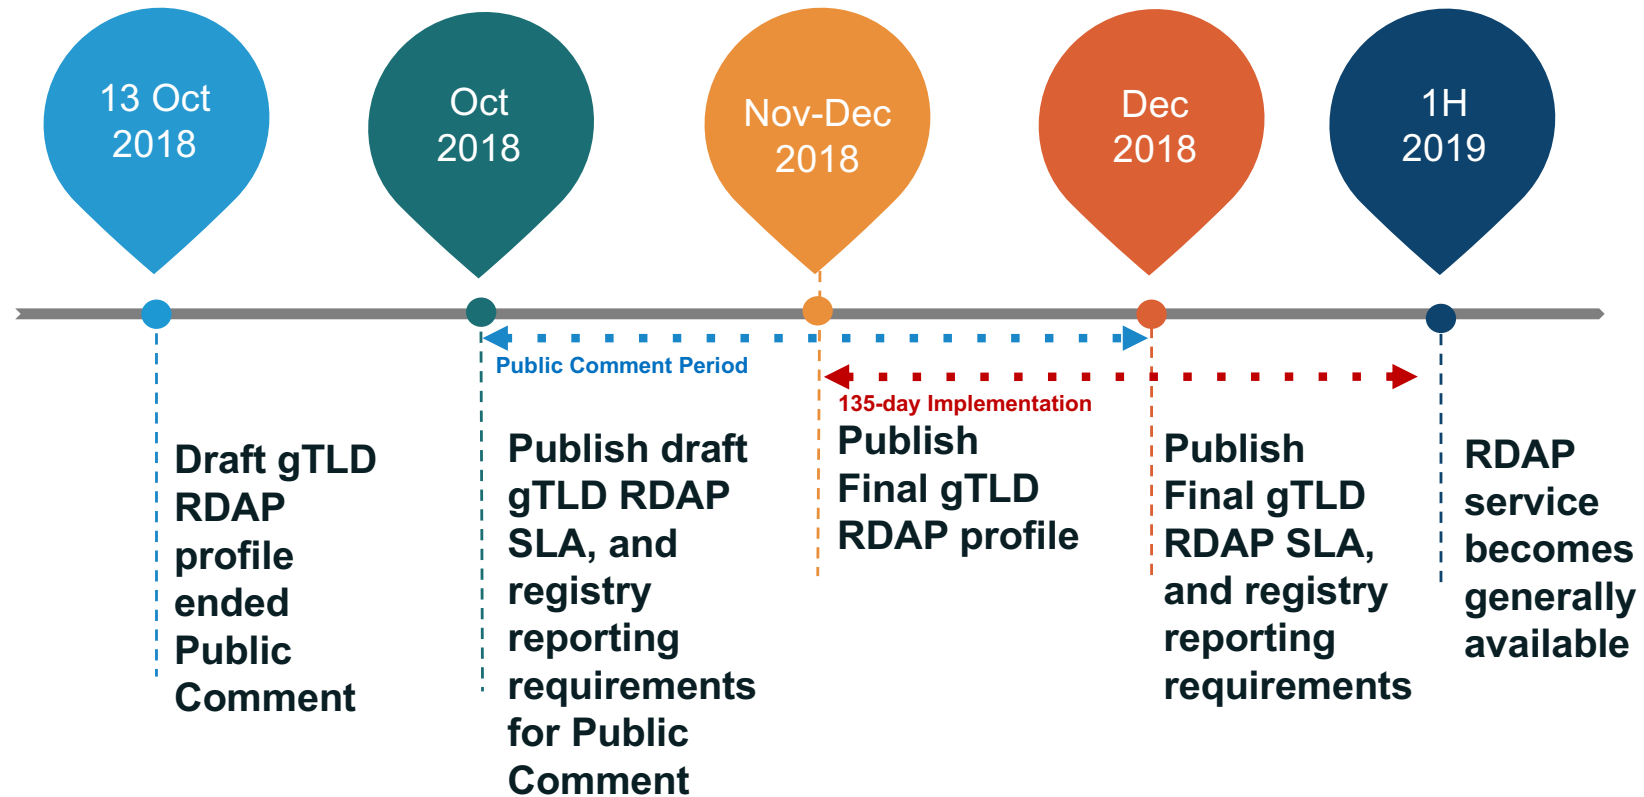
13 Oct 2018

Oct 2018

Nov-Dec 2018

Dec 2018

1H 2019

Public Comment Period

135-day Implementation

Draft gTLD RDAP profile ended Public Comment

Publish draft gTLD RDAP SLA, and registry reporting requirements for Public Comment

Publish Final gTLD RDAP profile

Publish Final gTLD RDAP SLA, and registry reporting requirements

RDAP service becomes generally available